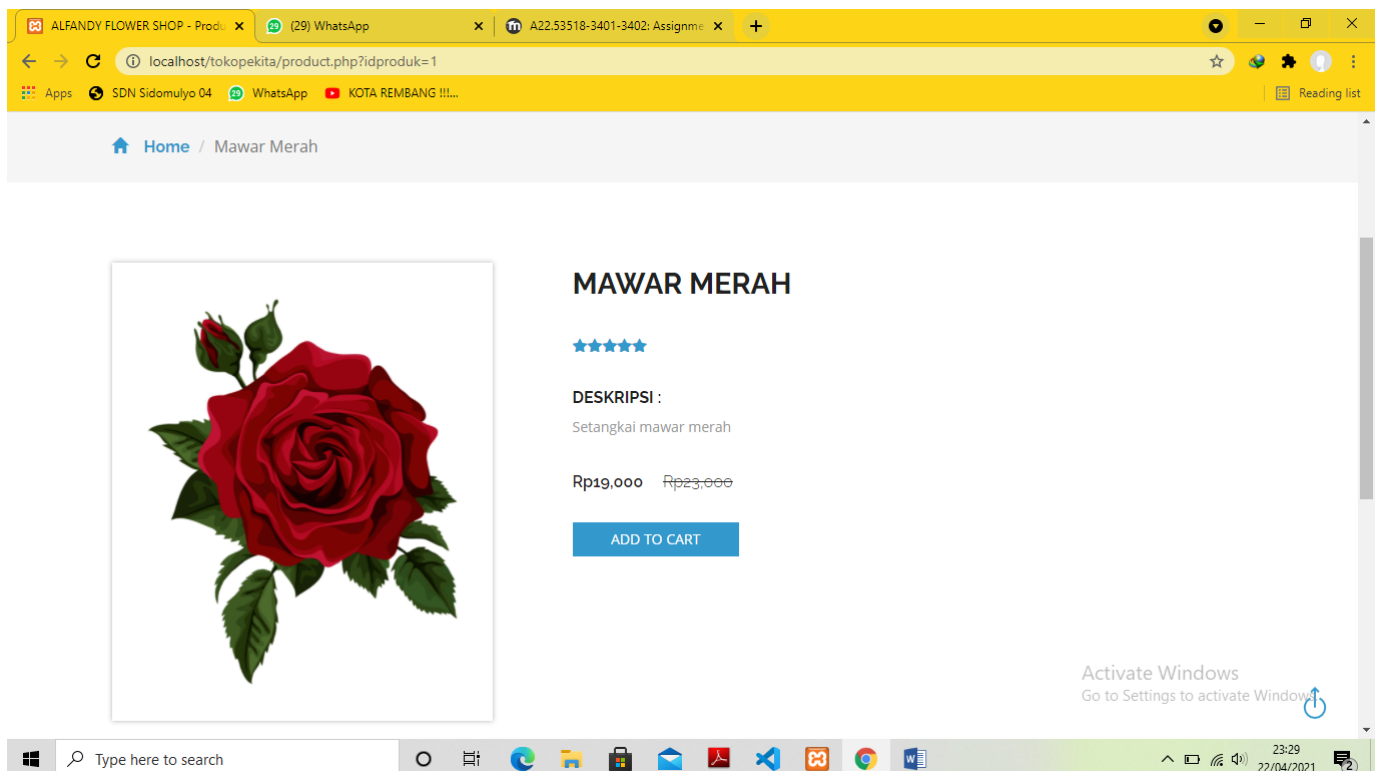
ALFANDY FLOWER SHOP - Produ
(29) WhatsApp
A22.53518-3401-3402: Assignme
localhost/tokopekita/product.php?idproduk=1
Apps SDN Sidomulyo 04 WhatsApp KOTA REMBANG !!!...
Reading list

Home / Mawar Merah

MAWAR MERAH

DESKRIPSI :
Setangkai mawar merah

Rp19,000 ~~Rp23,000~~

ADD TO CART

Activate Windows
Go to Settings to activate Windows.

Type here to search
23:29
22/04/2021